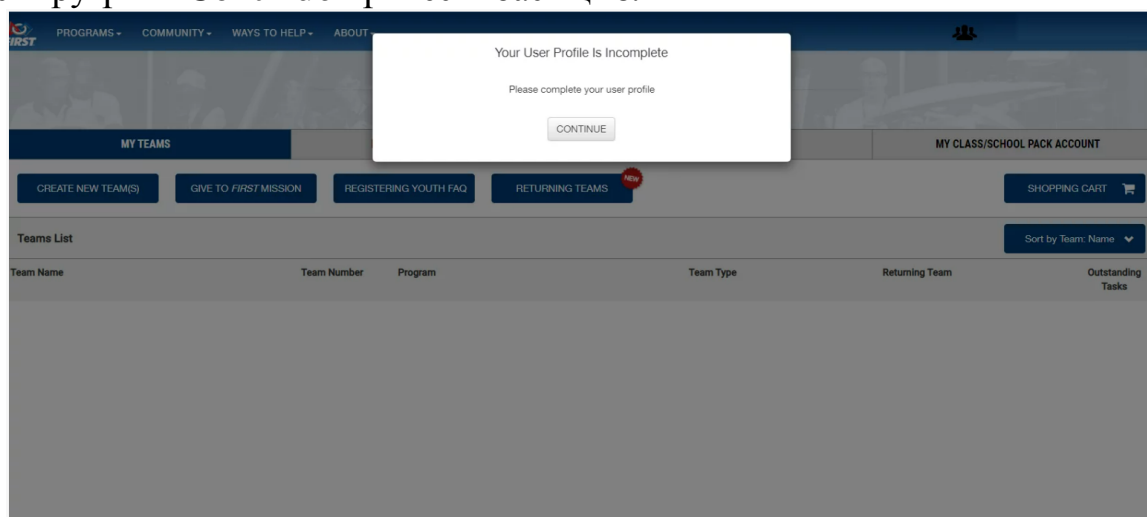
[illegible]

FIRST PROGRAMS COMMUNITY WAYS TO HELP ABOUT

Your User Profile Is Incomplete

Please complete your user profile

CONTINUE

MY TEAMS

MY CLASS/SCHOOL PACK ACCOUNT

CREATE NEW TEAM(S)

GIVE TO FIRST MISSION

REGISTERING YOUTH FAQ

RETURNING TEAMS

NEW

SHOPPING CART

Teams List

Sort by Team: Name

| Team Name | Team Number | Program | Team Type | Returning Team | Outstanding Tasks |
|---|---|---|---|---|---|